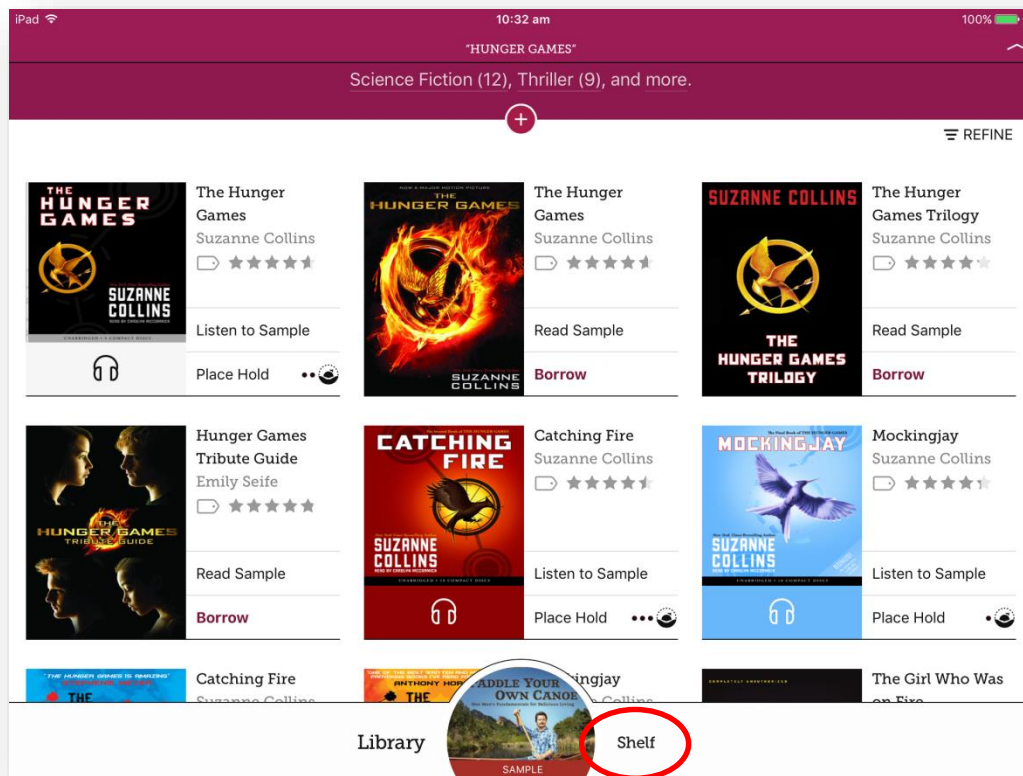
iPad 10:32 am 100%

"HUNGER GAMES"

Science Fiction (12), Thriller (9), and more.

REFINE

THE HUNGER GAMES SUZANNE COLLINS

The Hunger Games
Suzanne Collins
Listen to Sample
Place Hold

THE HUNGER GAMES SUZANNE COLLINS

The Hunger Games
Suzanne Collins
Read Sample
Borrow

SUZANNE COLLINS THE HUNGER GAMES TRILOGY

The Hunger Games Trilogy
Suzanne Collins
Read Sample
Borrow

THE HUNGER GAMES TRIBUTE GUIDE

Hunger Games Tribute Guide
Emily Seife
Read Sample
Borrow

CATCHING FIRE SUZANNE COLLINS

Catching Fire
Suzanne Collins
Listen to Sample
Place Hold

MOCKINGJAY SUZANNE COLLINS

Mockingjay
Suzanne Collins
Listen to Sample
Place Hold

Catching Fire
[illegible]

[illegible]ingjay
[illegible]

The Girl Who Was on Fire

PADDLE YOUR OWN CANOE
SAMPLE

Library
Shelf